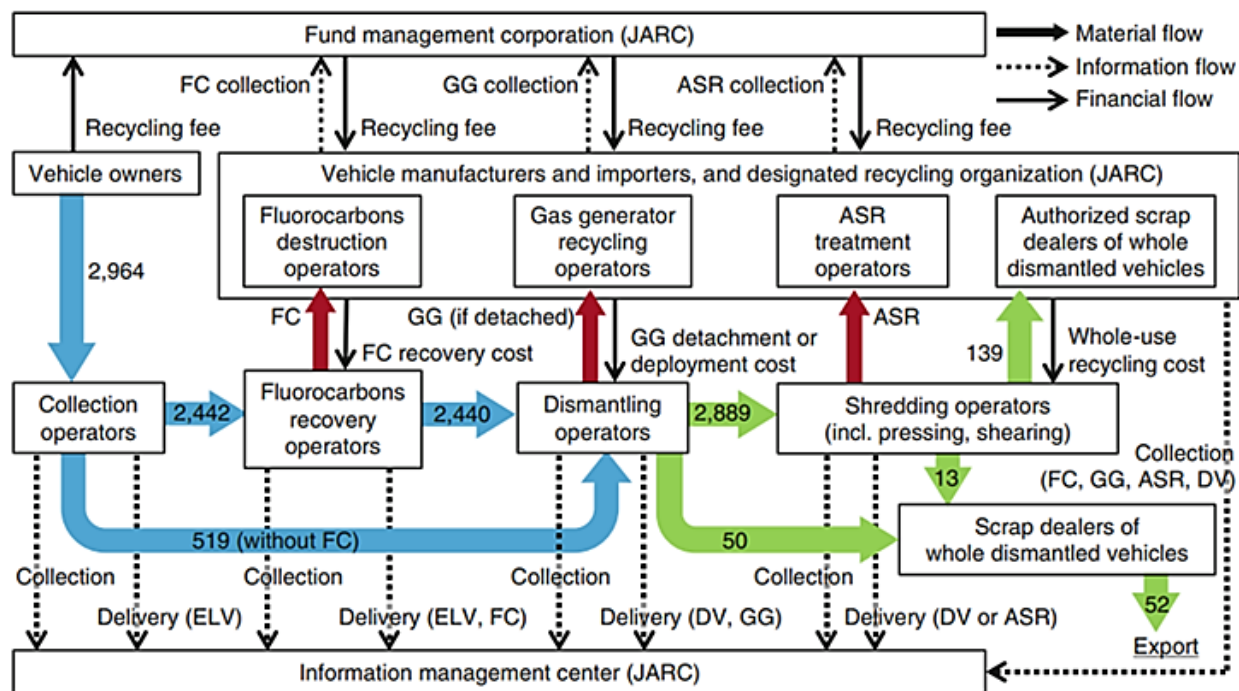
Fund management corporation (JARC)

Material flow
Information flow
Financial flow

FC collection
GG collection
ASR collection
Recycling fee
Recycling fee
Recycling fee
Recycling fee

Vehicle owners

Vehicle manufacturers and importers, and designated recycling organization (JARC)

Fluorocarbons destruction operators
Gas generator recycling operators
ASR treatment operators
Authorized scrap dealers of whole dismantled vehicles

2,964

FC
FC recovery cost
GG (if detached)
GG detachment or deployment cost
ASR
139
Whole-use recycling cost

Collection operators
2,442
Fluorocarbons recovery operators
2,440
Dismantling operators
2,889
Shredding operators (incl. pressing, shearing)

Collection (FC, GG, ASR, DV)

13

519 (without FC)
50

Scrap dealers of whole dismantled vehicles

Collection
Delivery (ELV)
Collection
Delivery (ELV, FC)
Collection
Delivery (DV, GG)
Collection
Delivery (DV or ASR)

52
Export

Information management center (JARC)